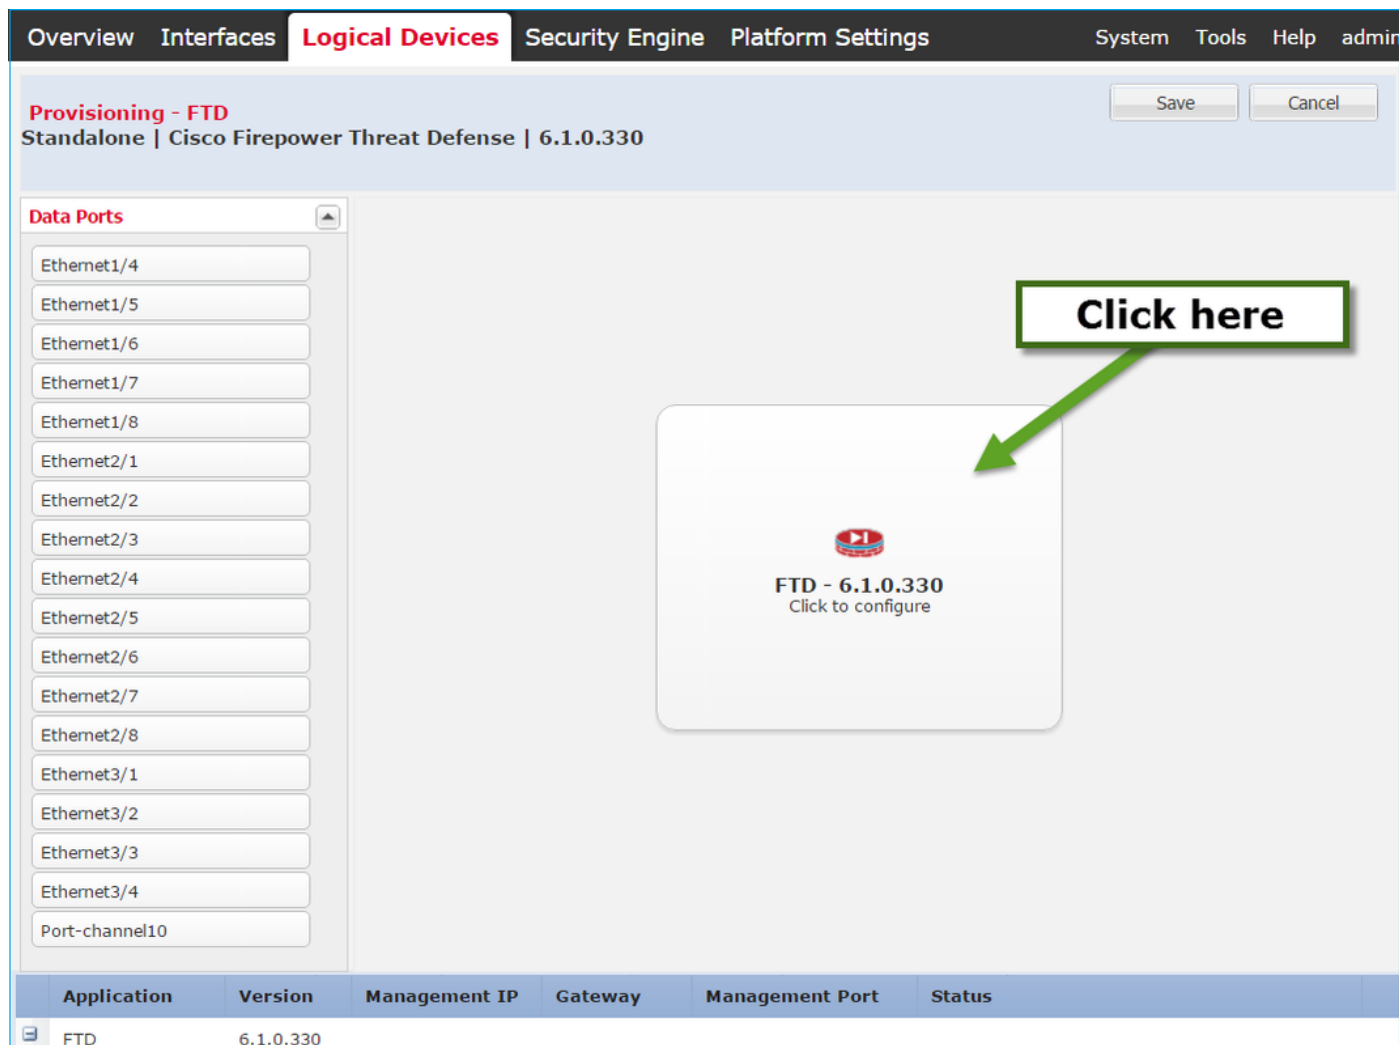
Overview Interfaces Logical Devices Security Engine Platform Settings System Tools Help admin

Save Cancel

Provisioning - FTD
Standalone | Cisco Firepower Threat Defense | 6.1.0.330

Data Ports

Ethernet1/4
Ethernet1/5
Ethernet1/6
Ethernet1/7
Ethernet1/8
Ethernet2/1
Ethernet2/2
Ethernet2/3
Ethernet2/4
Ethernet2/5
Ethernet2/6
Ethernet2/7
Ethernet2/8
Ethernet3/1
Ethernet3/2
Ethernet3/3
Ethernet3/4
Port-channel10

Click here

FTD - 6.1.0.330
Click to configure

| Application | Version | Management IP | Gateway | Management Port | Status |
|---|---|---|---|---|---|
| FTD | 6.1.0.330 | | | | |